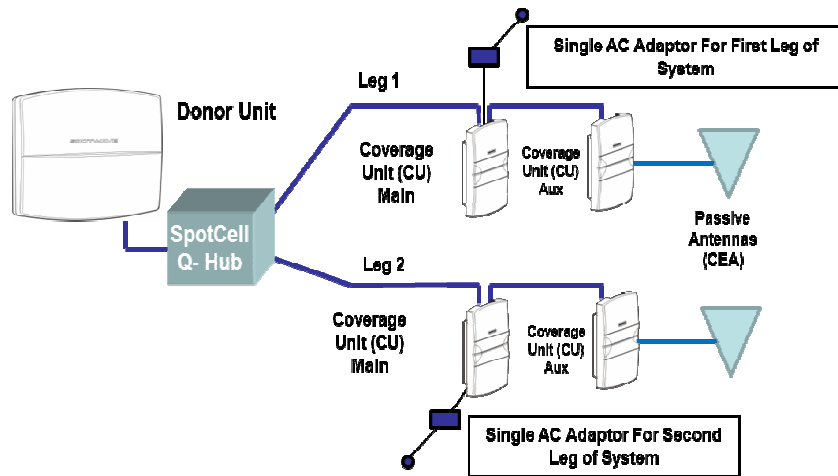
Single AC Adaptor For First Leg of System

Donor Unit

Leg 1

Coverage Unit (CU) Main

Coverage Unit (CU) Aux

SpotCell Q- Hub

Passive Antennas (CEA)

Leg 2

Coverage Unit (CU) Main

Coverage Unit (CU) Aux

Single AC Adaptor For Second Leg of System